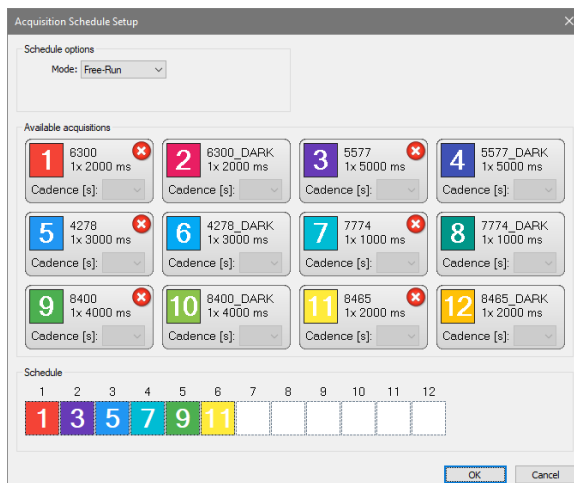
Acquisition Schedule Setup

Schedule options

Mode: Free-Run

Available acquisitions

1 6300 1x 2000 ms
Cadence [s]:

2 6300_DARK 1x 2000 ms
Cadence [s]:

3 5577 1x 5000 ms
Cadence [s]:

4 5577_DARK 1x 5000 ms
Cadence [s]:

5 4278 1x 3000 ms
Cadence [s]:

6 4278_DARK 1x 3000 ms
Cadence [s]:

7 7774 1x 1000 ms
Cadence [s]:

8 7774_DARK 1x 1000 ms
Cadence [s]:

9 8400 1x 4000 ms
Cadence [s]:

10 8400_DARK 1x 4000 ms
Cadence [s]:

11 8465 1x 2000 ms
Cadence [s]:

12 8465_DARK 1x 2000 ms
Cadence [s]:

Schedule

| 1 | 2 | 3 | 4 | 5 | 6 | 7 | 8 | 9 | 10 | 11 | 12 |
|---|---|---|---|---|---|---|---|---|---|---|---|
| 1 | 3 | 5 | 7 | 9 | 11 | | | | | | |

OK
Cancel